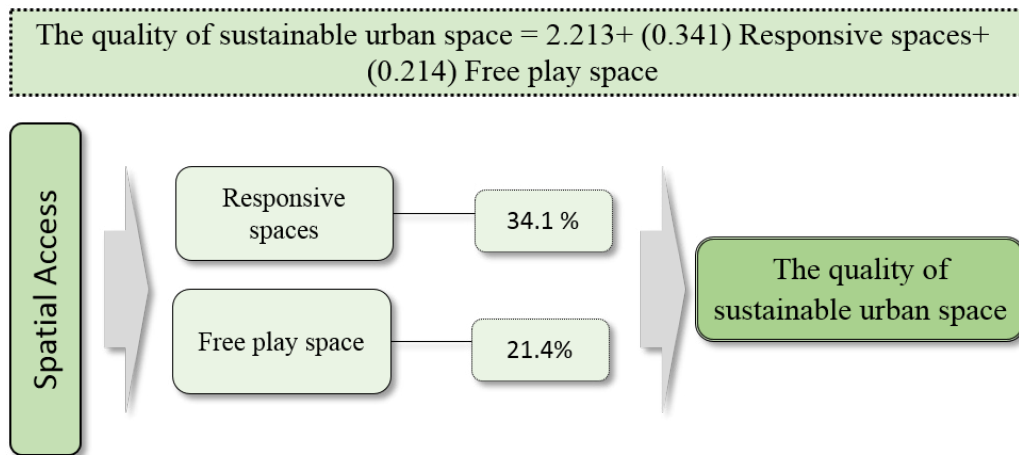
The quality of sustainable urban space = 2.213+ (0.341) Responsive spaces+ (0.214) Free play space

Spatial Access

Responsive spaces

34.1 %

Free play space

21.4%

The quality of sustainable urban space